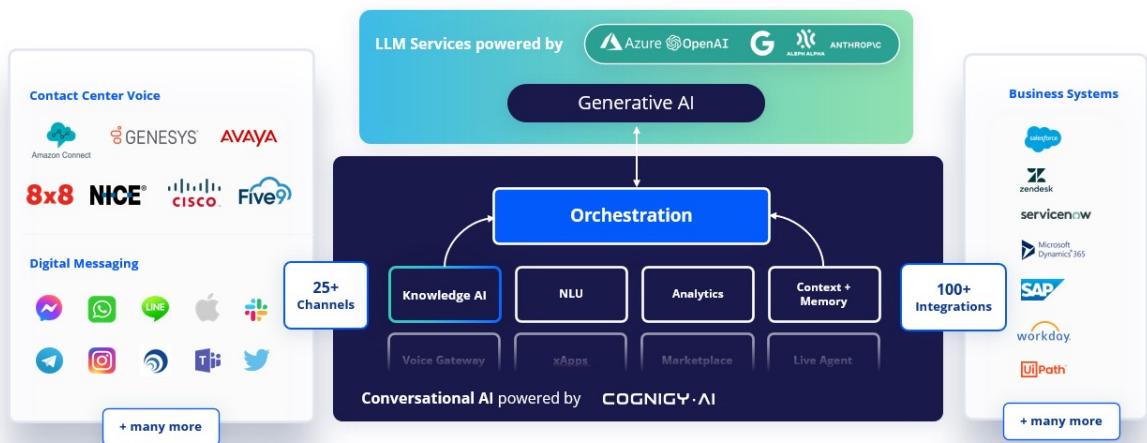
Contact Center Voice

Amazon Connect

GENESYS

AVAYA

8x8

NICE

CISCO

Five9

Digital Messaging

LINE

+ many more

LLM Services powered by

Azure OpenAI

G

ALEPH ALPHA

ANTHROPIC

Generative AI

Orchestration

25+ Channels

Knowledge AI

NLU

Analytics

Context + Memory

100+ Integrations

Voice Gateway

xApps

Marketplace

Live Agent

Conversational AI powered by COGNIGY·AI

Business Systems

salesforce

zendesk

servicenow

Microsoft Dynamics 365

SAP

workday.

UiPath

+ many more